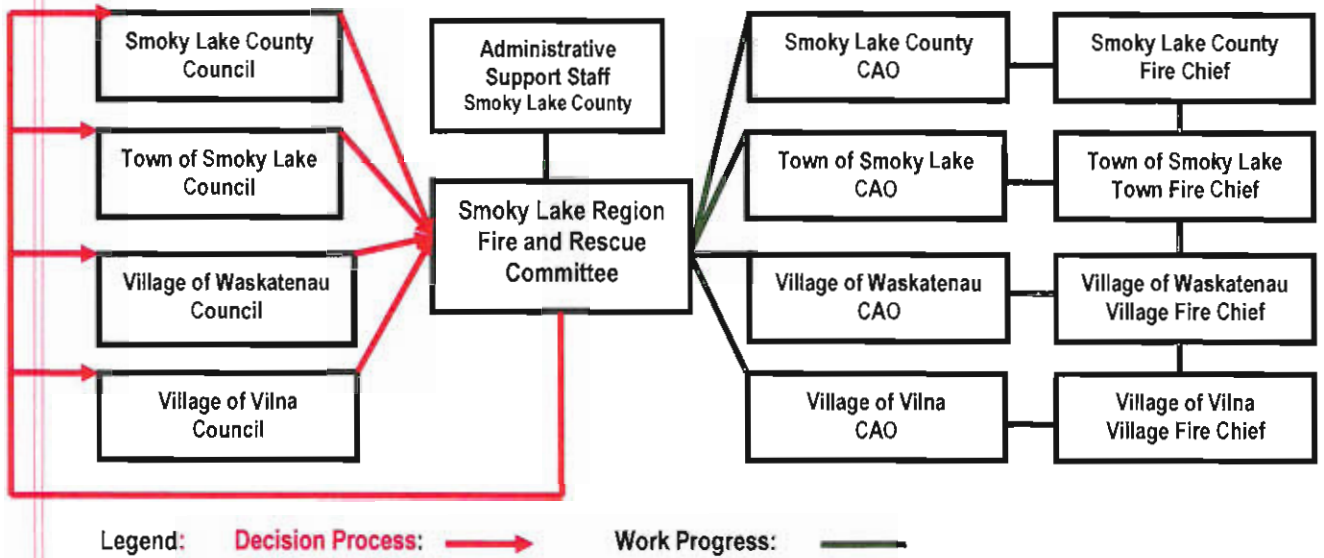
Smoky Lake County Council

Town of Smoky Lake Council

Village of Waskatenau Council

Village of Vilna Council

Administrative Support Staff Smoky Lake County

Smoky Lake Region Fire and Rescue Committee

Smoky Lake County CAO

Town of Smoky Lake CAO

Village of Waskatenau CAO

Village of Vilna CAO

Smoky Lake County Fire Chief

Town of Smoky Lake Town Fire Chief

Village of Waskatenau Village Fire Chief

Village of Vilna Village Fire Chief

Legend: Decision Process: Work Progress: